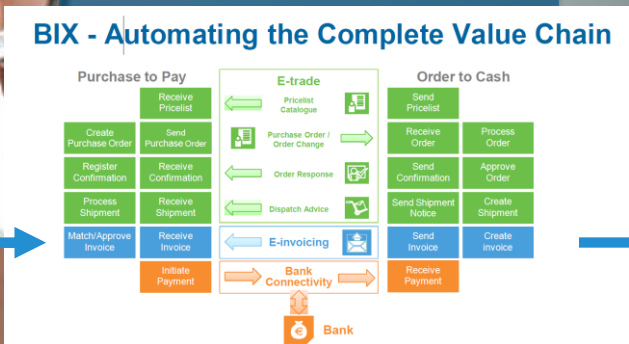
BIX - Automating the Complete Value Chain

Purchase to Pay

Receive Pricelist

Create Purchase Order

Send Purchase Order

Register Confirmation

Receive Confirmation

Process Shipment

Receive Shipment

Match/Approve Invoice

Receive Invoice

Initiate Payment

E-trade

Pricelist Catalogue

Purchase Order / Order Change

Order Response

Dispatch Advice

E-invoicing

Bank Connectivity

Bank

Order to Cash

Send Pricelist

Receive Order

Process Order

Send Confirmation

Approve Order

Send Shipment Notice

Create Shipment

Send Invoice

Create invoice

Receive Payment